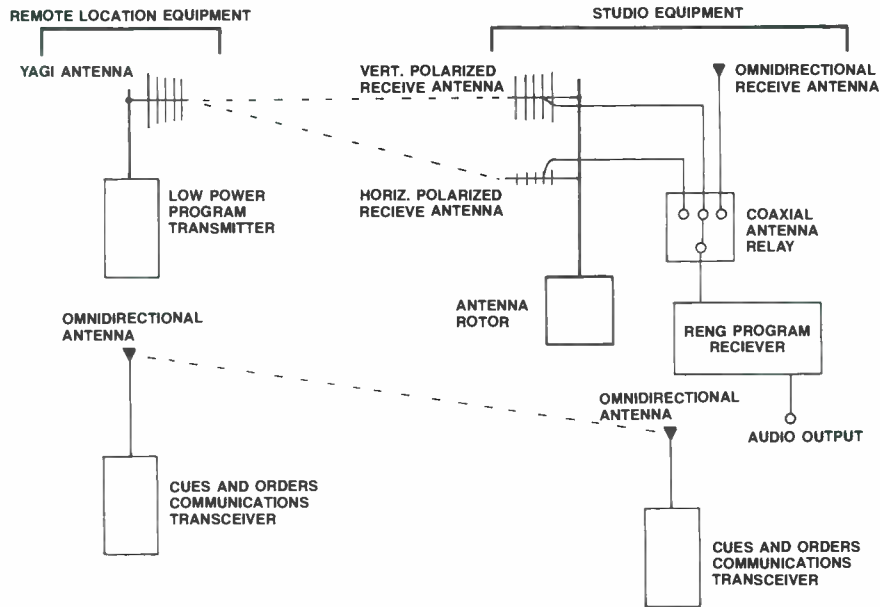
REMOTE LOCATION EQUIPMENT

STUDIO EQUIPMENT

YAGI ANTENNA

VERT. POLARIZED RECEIVE ANTENNA

OMNIDIRECTIONAL RECEIVE ANTENNA

LOW POWER PROGRAM TRANSMITTER

HORIZ. POLARIZED RECIEVE ANTENNA

COAXIAL ANTENNA RELAY

ANTENNA ROTOR

OMNIDIRECTIONAL ANTENNA

RENG PROGRAM RECIEVER

OMNIDIRECTIONAL ANTENNA

AUDIO OUTPUT

CUES AND ORDERS COMMUNICATIONS TRANSCEIVER

CUES AND ORDERS COMMUNICATIONS TRANSCEIVER